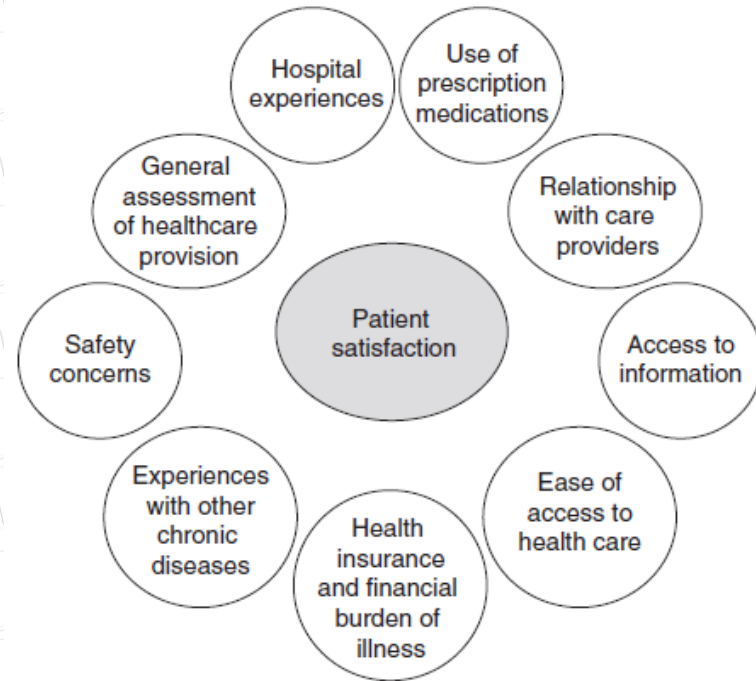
Hospital experiences

Use of prescription medications

General assessment of healthcare provision

Relationship with care providers

Patient satisfaction

Safety concerns

Access to information

Experiences with other chronic diseases

Ease of access to health care

Health insurance and financial burden of illness